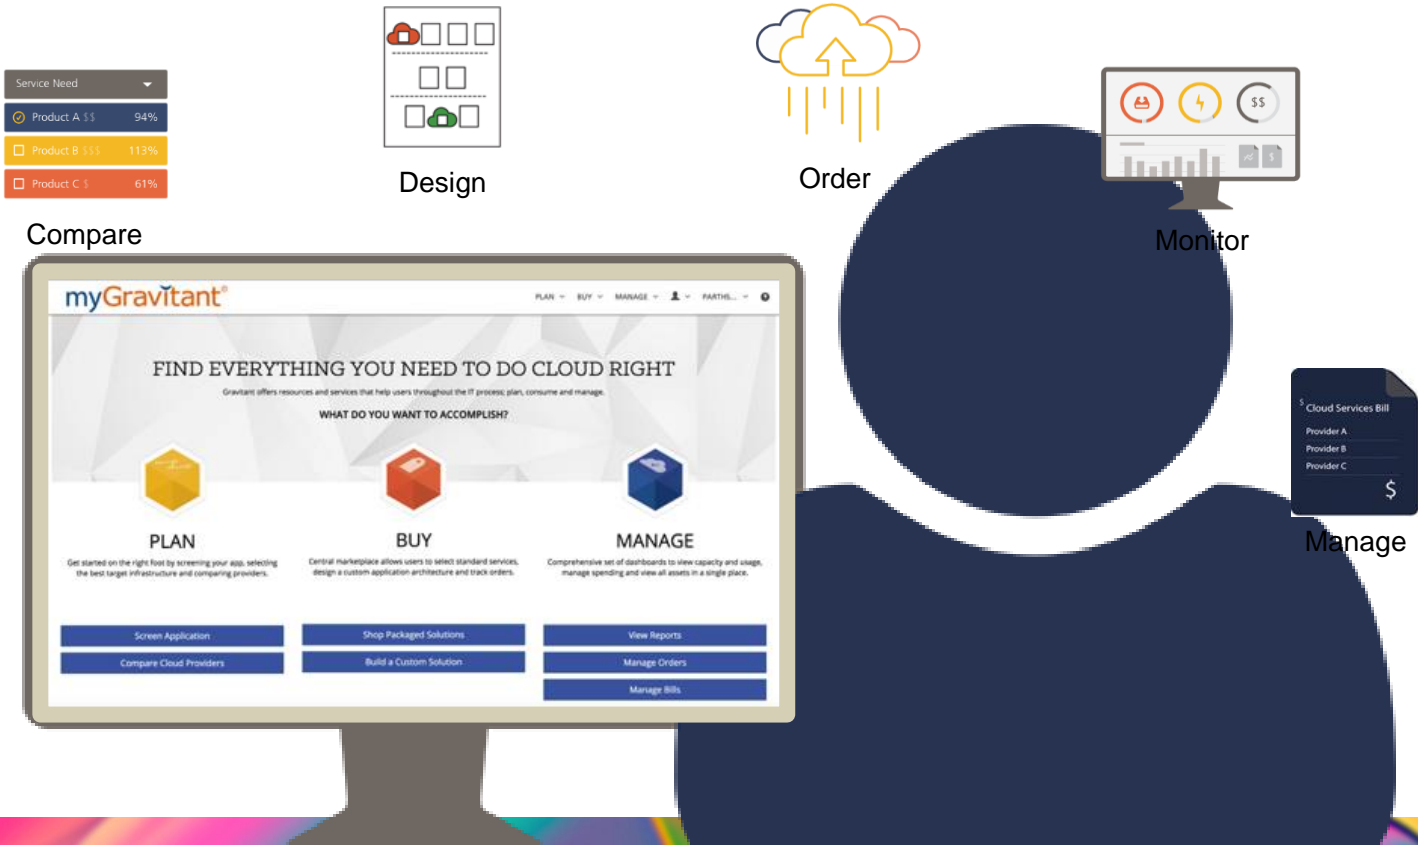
Service Need
Product A $$ 94%
Product B $$$ 113%
Product C $ 61%

Compare

Design

Order

$$

Monitor

myGravitant®

PLAN BUY MANAGE PARTHS...

FIND EVERYTHING YOU NEED TO DO CLOUD RIGHT

Gravitant offers resources and services that help users throughout the IT process; plan, consume and manage.

WHAT DO YOU WANT TO ACCOMPLISH?

PLAN

Get started on the right foot by screening your app, selecting the best target infrastructure and comparing providers.

BUY

Central marketplace allows users to select standard services, design a custom application architecture and track orders.

MANAGE

Comprehensive set of dashboards to view capacity and usage, manage spending and view all assets in a single place.

Screen Application
Compare Cloud Providers

Shop Packaged Solutions
Build a Custom Solution

View Reports
Manage Orders
Manage Bills

Cloud Services Bill
Provider A
Provider B
Provider C
$

Manage